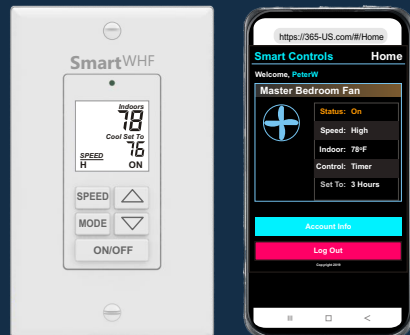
SmartWHF

Indoors
78
Cool Set To
76
SPEED
H
ON

SPEED
MODE
ON/OFF

https://365-US.com/#/Home

Smart Controls
Home

Welcome, PeterW

Master Bedroom Fan

| | |
|---|---|
| Status: | On |
| Speed: | High |
| Indoor: | 78°F |
| Control: | Timer |
| Set To: | 3 Hours |

Account Info

Log Out

Copyright 2018